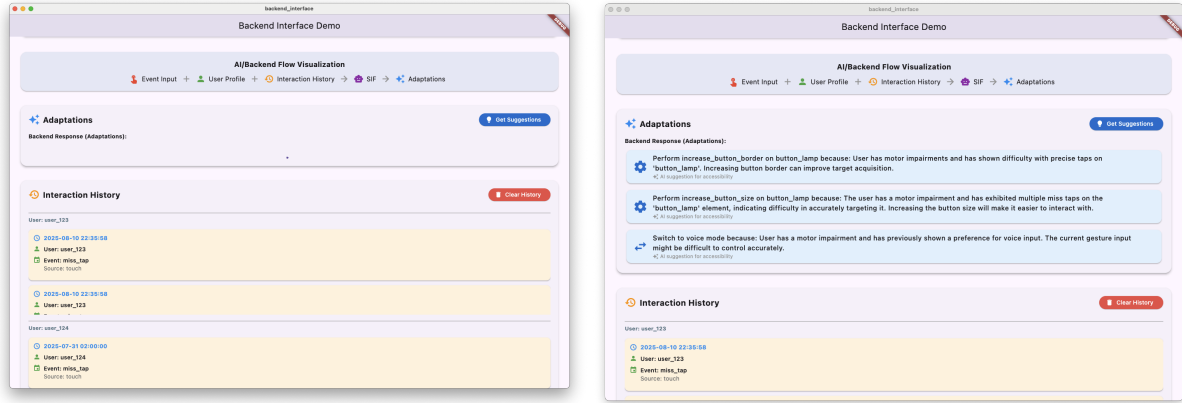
backend_interface

Backend Interface Demo

DEBUG

AI/Backend Flow Visualization

Event Input + User Profile + Interaction History → SIF → Adaptations

Adaptations

Get Suggestions

Backend Response (Adaptations):

Interaction History

Clear History

User: user_123

2025-08-10 22:35:58

User: user_123

Event: miss_tap

Source: touch

2025-08-10 22:35:58

User: user_123

User: user_124

2025-07-31 02:00:00

User: user_124

Event: miss_tap

Source: touch

backend_interface

Backend Interface Demo

DEBUG

AI/Backend Flow Visualization

Event Input + User Profile + Interaction History → SIF → Adaptations

Adaptations

Get Suggestions

Backend Response (Adaptations):

Perform increase_button_border on button_lamp because: User has motor impairments and has shown difficulty with precise taps on 'button_lamp'. Increasing button border can improve target acquisition.

AI suggestion for accessibility

Perform increase_button_size on button_lamp because: The user has a motor impairment and has exhibited multiple miss taps on the 'button_lamp' element, indicating difficulty in accurately targeting it. Increasing the button size will make it easier to interact with.

AI suggestion for accessibility

Switch to voice mode because: User has a motor impairment and has previously shown a preference for voice input. The current gesture input might be difficult to control accurately.

AI suggestion for accessibility

Interaction History

Clear History

User: user_123

2025-08-10 22:35:58

User: user_123

Event: miss_tap

Source: touch